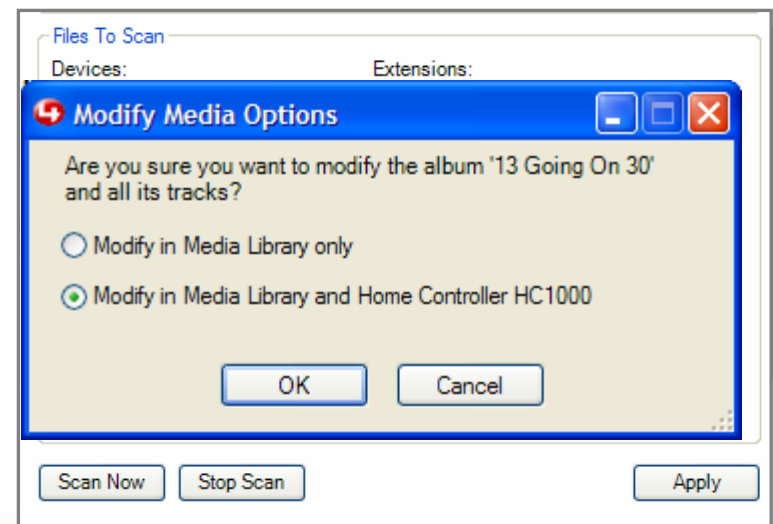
Files To Scan
Devices:
Extensions:

Modify Media Options

Are you sure you want to modify the album '13 Going On 30' and all its tracks?

Modify in Media Library only

Modify in Media Library and Home Controller HC1000

OK
Cancel

Scan Now
Stop Scan
Apply